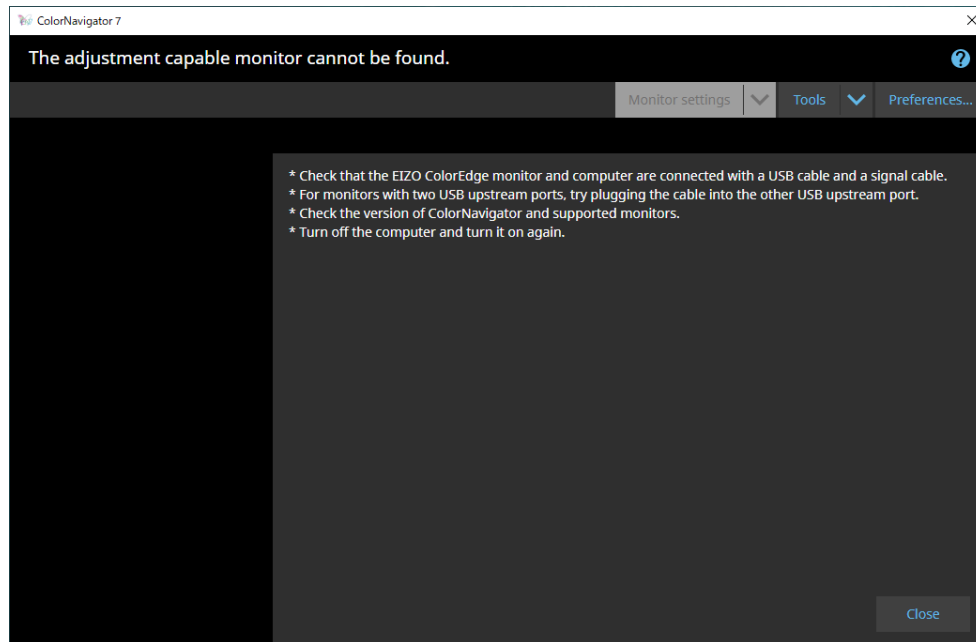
ColorNavigator 7

×

The adjustment capable monitor cannot be found.

?

Monitor settings

Tools

Preferences...

* Check that the EIZO ColorEdge monitor and computer are connected with a USB cable and a signal cable.
* For monitors with two USB upstream ports, try plugging the cable into the other USB upstream port.
* Check the version of ColorNavigator and supported monitors.
* Turn off the computer and turn it on again.

Close